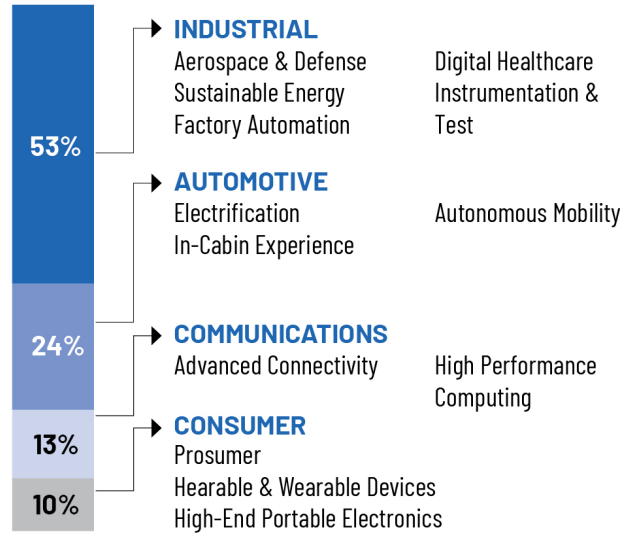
53%

24%

13%

10%

INDUSTRIAL

Aerospace & Defense
Sustainable Energy
Factory Automation

Digital Healthcare
Instrumentation & Test

AUTOMOTIVE

Electrification
In-Cabin Experience

Autonomous Mobility

COMMUNICATIONS

Advanced Connectivity

High Performance Computing

CONSUMER

Prosumer
Hearable & Wearable Devices
High-End Portable Electronics